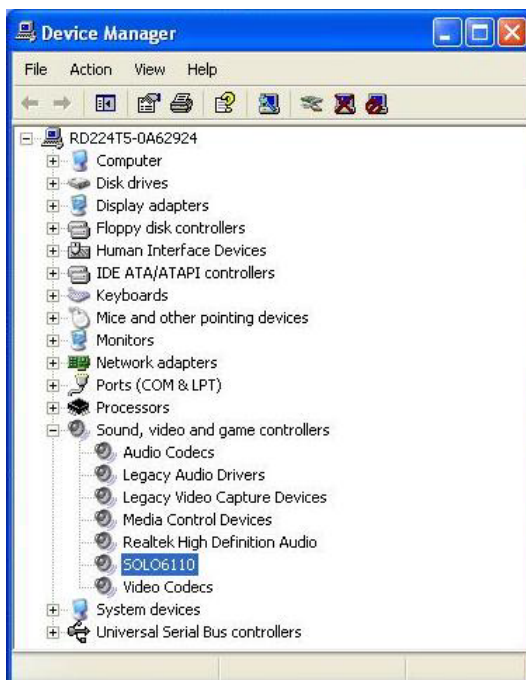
Device Manager

File Action View Help

RD224T5-0A62924
Computer
Disk drives
Display adapters
Floppy disk controllers
Human Interface Devices
IDE ATA/ATAPI controllers
Keyboards
Mice and other pointing devices
Monitors
Network adapters
Ports (COM & LPT)
Processors
Sound, video and game controllers
Audio Codecs
Legacy Audio Drivers
Legacy Video Capture Devices
Media Control Devices
Realtek High Definition Audio
SOLO6110
Video Codecs
System devices
Universal Serial Bus controllers